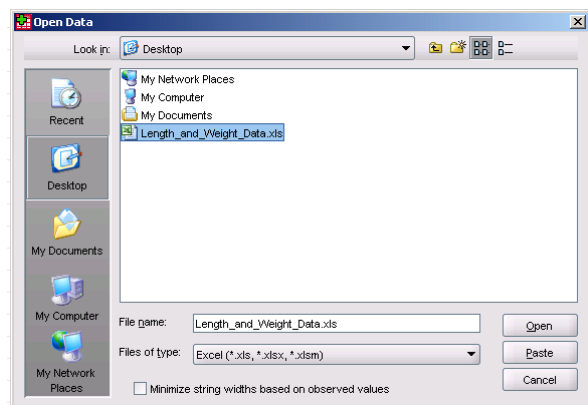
Open Data

Look in: Desktop

Recent

Desktop

My Documents

My Computer

My Network Places

My Network Places
My Computer
My Documents
Length_and_Weight_Data.xls

File name: Length_and_Weight_Data.xls

Files of type: Excel (*.xls, *.xlsx, *.xlsm)

Open

Paste

Cancel

Minimize string widths based on observed values